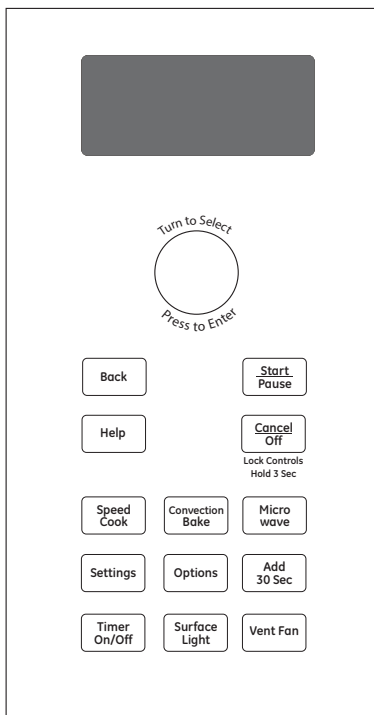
Turn to Select

Press to Enter

Back

Start
Pause

Help

Cancel
Off

Lock Controls
Hold 3 Sec

Speed
Cook

Convection
Bake

Micro
wave

Settings

Options

Add
30 Sec

Timer
On/Off

Surface
Light

Vent Fan